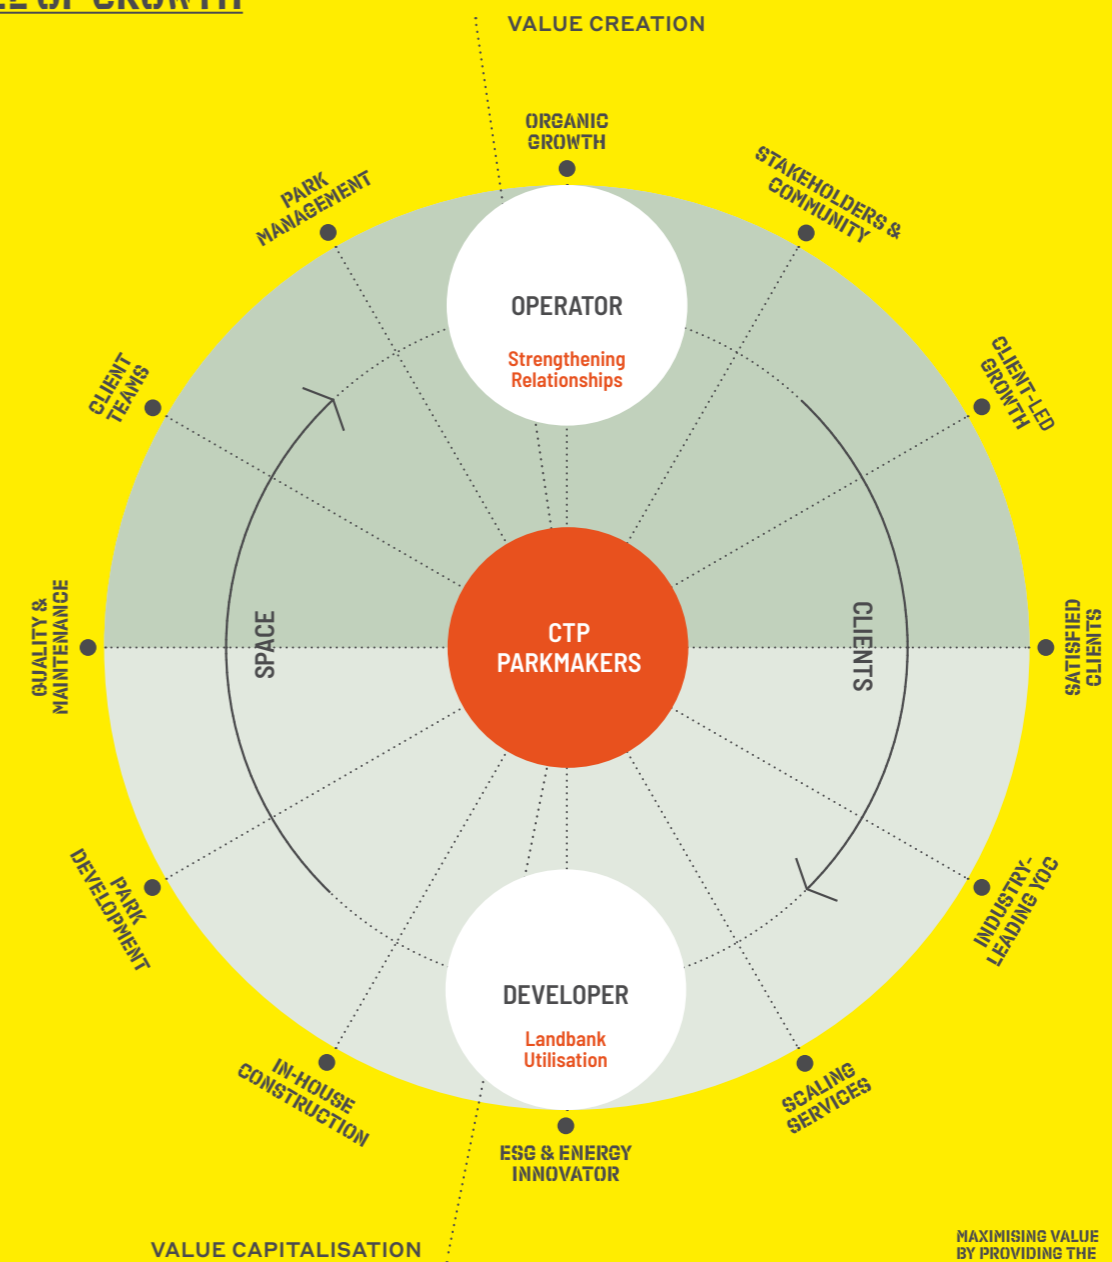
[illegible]E OF GROWTH

VALUE CREATION

ORGANIC GROWTH

STAKEHOLDERS & COMMUNITY

PARK MANAGEMENT

OPERATOR

Strengthening Relationships

CLIENT-LED GROWTH

CLIENT TEAMS

SPACE

CTP PARKMAKERS

CLIENTS

QUALITY & MAINTENANCE

SATISFIED CLIENTS

PARK DEVELOPMENT

INDUSTRY-LEADING YOC

DEVELOPER

Landbank Utilisation

IN-HOUSE CONSTRUCTION

SCALING SERVICES

ESG & ENERGY INNOVATOR

VALUE CAPITALISATION

MAXIMISING VALUE BY PROVIDING THE